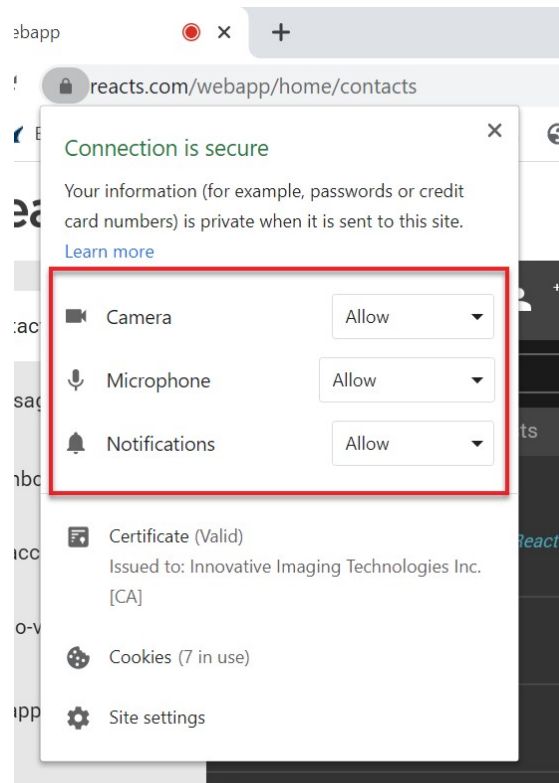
ebapp ×
+
reacts.com/webapp/home/contacts

Connection is secure
×

Your information (for example, passwords or credit card numbers) is private when it is sent to this site.
Learn more

Camera Allow
Microphone Allow
Notifications Allow

Certificate (Valid)
Issued to: Innovative Imaging Technologies Inc. [CA]

Cookies (7 in use)

Site settings

ea
tac
sag
nbo
acc
o-v
pp
ts
React